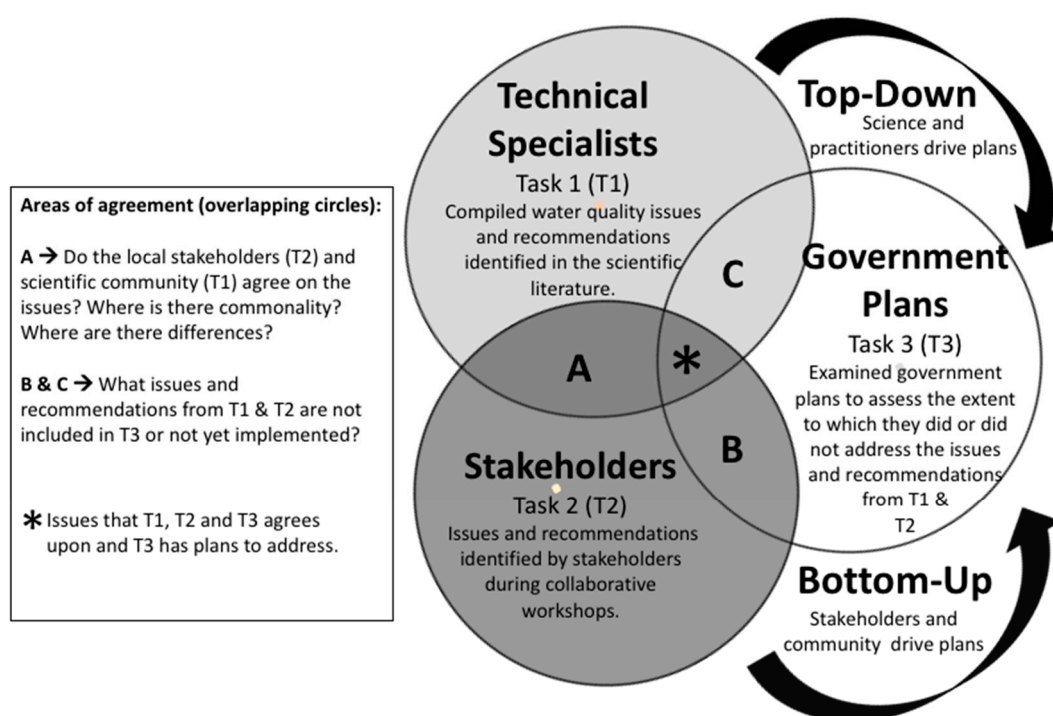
Areas of agreement (overlapping circles):

A → Do the local stakeholders (T2) and scientific community (T1) agree on the issues? Where is there commonality? Where are there differences?

B & C → What issues and recommendations from T1 & T2 are not included in T3 or not yet implemented?

* Issues that T1, T2 and T3 agrees upon and T3 has plans to address.

Technical Specialists
Task 1 (T1)
Compiled water quality issues and recommendations identified in the scientific literature.

Top-Down
Science and practitioners drive plans

C

Government Plans
Task 3 (T3)
Examined government plans to assess the extent to which they did or did not address the issues and recommendations from T1 & T2

A

*

B

Stakeholders
Task 2 (T2)
Issues and recommendations identified by stakeholders during collaborative workshops.

Bottom-Up
Stakeholders and community drive plans